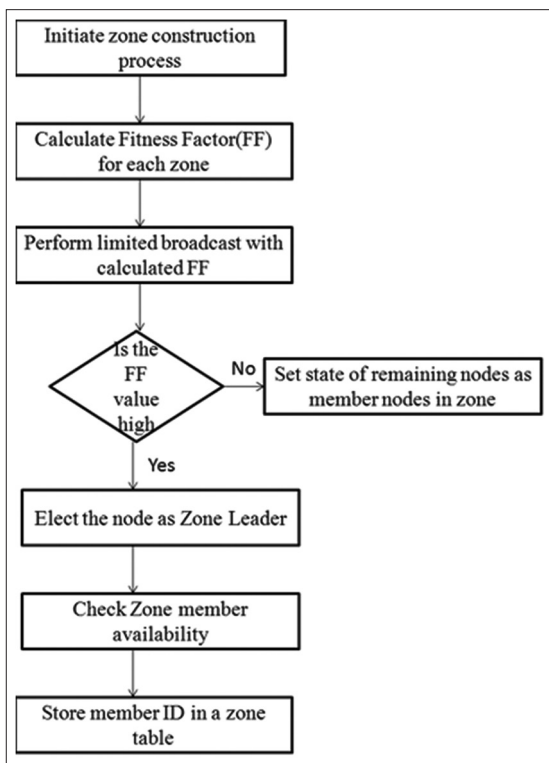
Initiate zone construction process

Calculate Fitness Factor(FF) for each zone

Perform limited broadcast with calculated FF

Is the FF value high

No

Set state of remaining nodes as member nodes in zone

Yes

Elect the node as Zone Leader

Check Zone member availability

Store member ID in a zone table